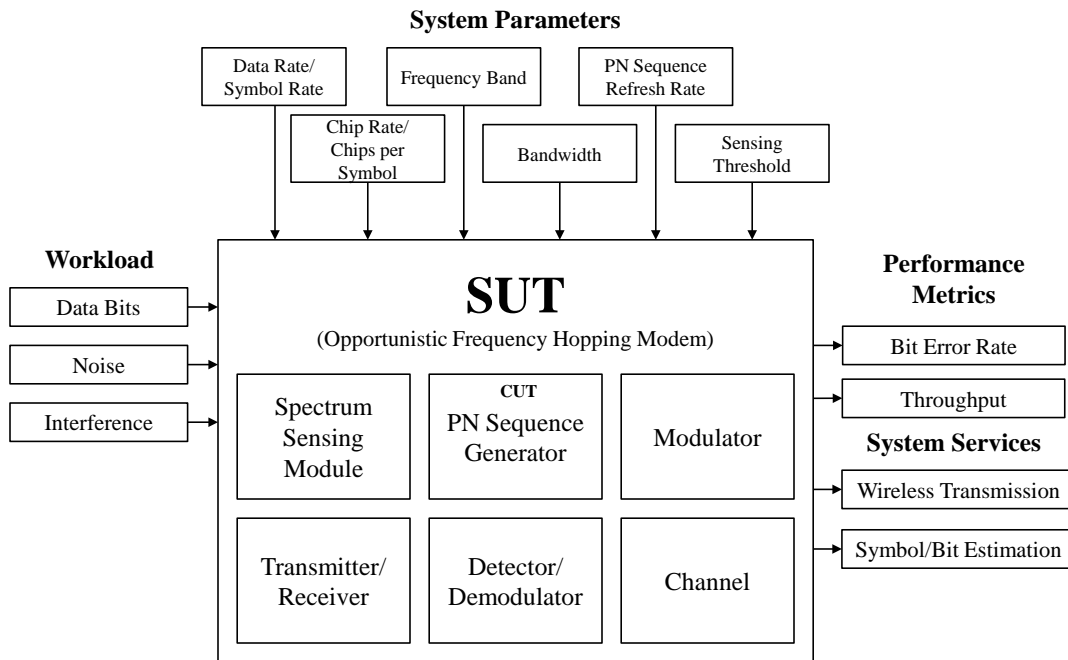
System Parameters

Data Rate/ Symbol Rate

Frequency Band

PN Sequence Refresh Rate

Chip Rate/ Chips per Symbol

Bandwidth

Sensing Threshold

Workload

Data Bits

Noise

Interference

SUT

(Opportunistic Frequency Hopping Modem)

Spectrum Sensing Module

CUT

PN Sequence Generator

Modulator

Transmitter/ Receiver

Detector/ Demodulator

Channel

Performance Metrics

Bit Error Rate

Throughput

System Services

Wireless Transmission

Symbol/Bit Estimation